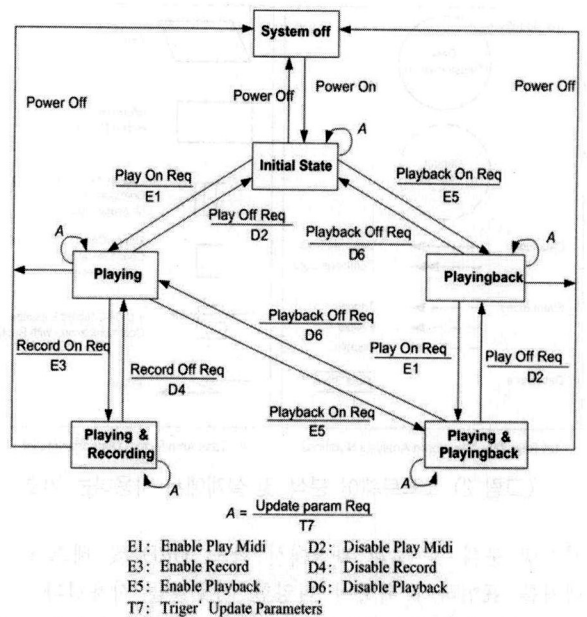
System off

Power Off

Power Off

Power On

Power Off

A

Initial State

Play On Req
E1

Playback On Req
E5

Play Off Req
D2

Playback Off Req
D6

A

A

Playing

Playingback

Playback Off Req
D6

Record On Req
E3

Record Off Req
D4

Play On Req
E1

Play Off Req
D2

Playback On Req
E5

Playing & Recording

A

Playing & Playingback

A

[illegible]

$A = \frac{\text{Update param Req}}{\text{T7}}$

E1: Enable Play Midi
D2: Disable Play Midi
E3: Enable Record
D4: Disable Record
E5: Enable Playback
D6: Disable Playback
T7: Triger' Update Parameters'

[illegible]